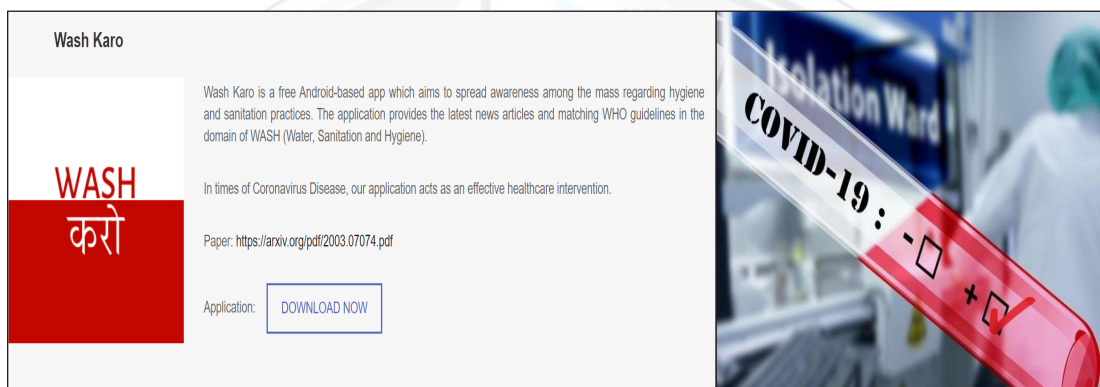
Wash Karo

WASH
करो

Wash Karo is a free Android-based app which aims to spread awareness among the mass regarding hygiene and sanitation practices. The application provides the latest news articles and matching WHO guidelines in the domain of WASH (Water, Sanitation and Hygiene).

In times of Coronavirus Disease, our application acts as an effective healthcare intervention.

Paper: https://arxiv.org/pdf/2003.07074.pdf

Application: DOWNLOAD NOW

Isolation Ward

COVID-19 :
- ☐
+ ☑